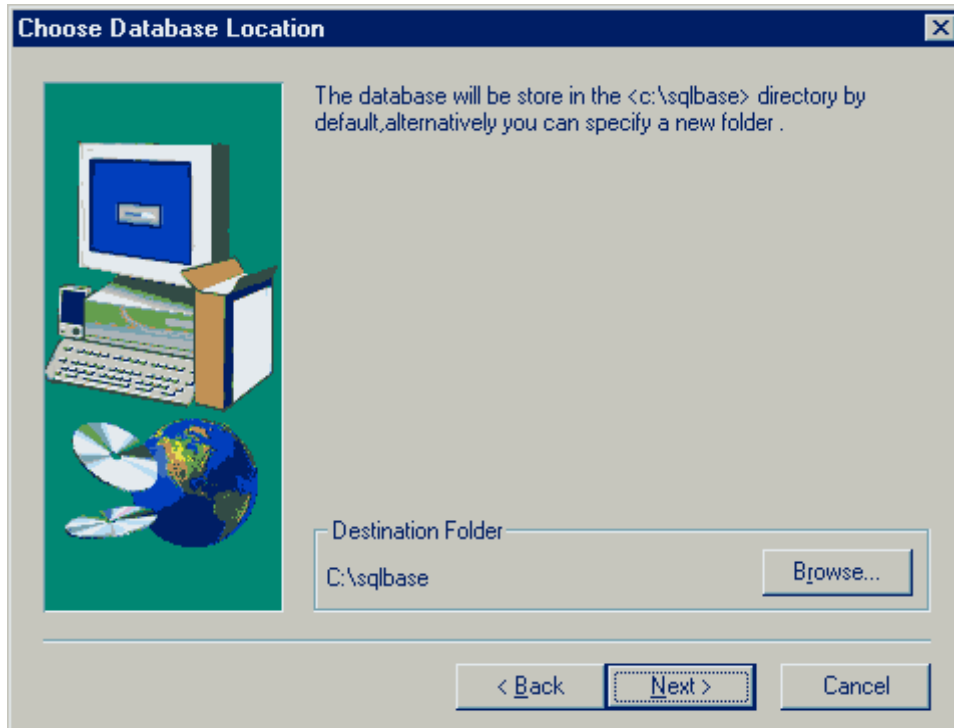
Choose Database Location

The database will be store in the <c:\sqlbase> directory by default,alternatively you can specify a new folder .

Destination Folder

C:\sqlbase

Browse...

< Back

Next >

Cancel